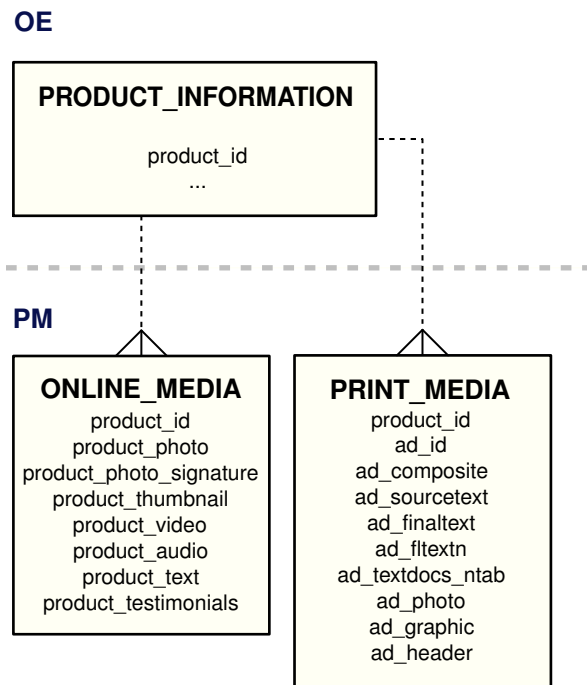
OE

PRODUCT_INFORMATION

product_id
...

PM

ONLINE_MEDIA

product_id
product_photo
product_photo_signature
product_thumbnail
product_video
product_audio
product_text
product_testimonials

PRINT_MEDIA

product_id
ad_id
ad_composite
ad_sourcetext
ad_finaltext
ad_fltextn
ad_textdocs_ntab
ad_photo
ad_graphic
ad_header